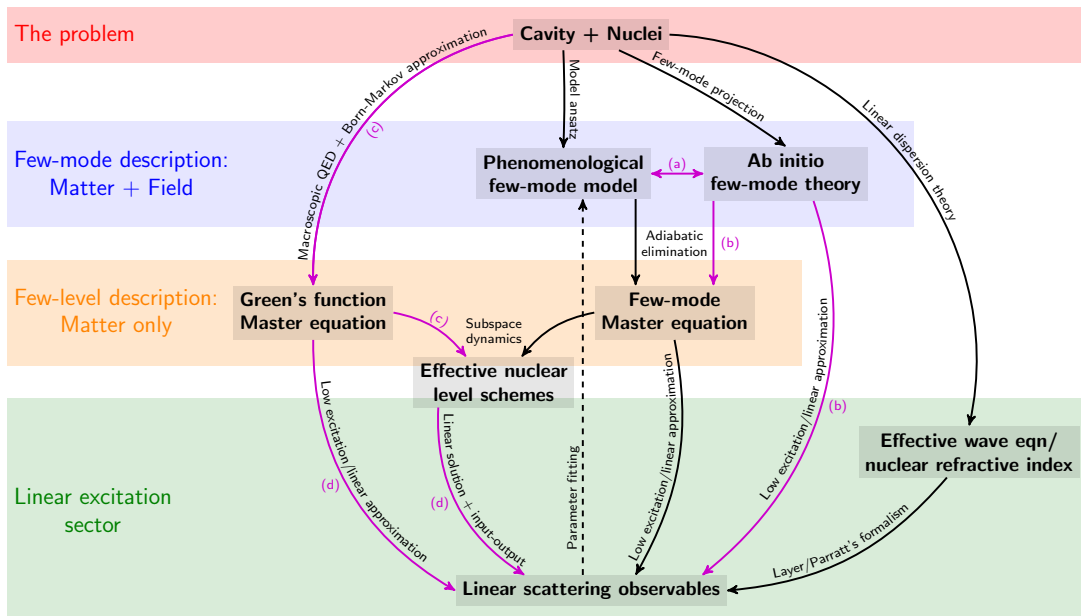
The problem

Cavity + Nuclei

Macroscopic QED + Born-Markov approximation

(c)

Model ansatz

Few-mode projection

Linear dispersion theory

Few-mode description: Matter + Field

Phenomenological few-mode model

(a)

Ab initio few-mode theory

Adiabatic elimination

(b)

Few-level description: Matter only

Green's function Master equation

(c)

Subspace dynamics

Few-mode Master equation

Effective nuclear level schemes

Low excitation/linear approximation

Linear solution + input-output

Parameter fitting

Low excitation/linear approximation

Low excitation/linear approximation

(b)

Effective wave eqn/ nuclear refractive index

Linear excitation sector

(d)

(d)

Layer/Parratt's formalism

Linear scattering observables